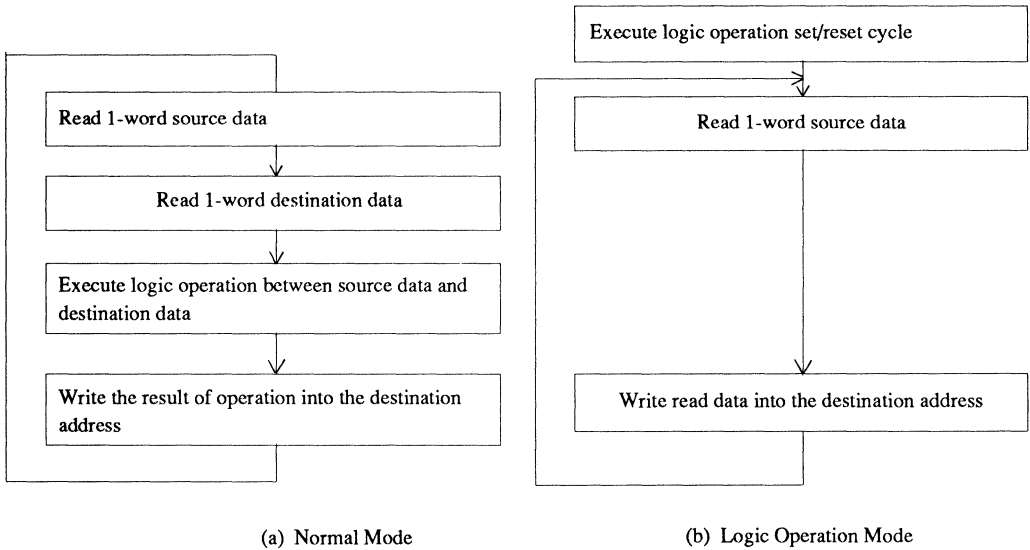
Read 1-word source data

Read 1-word destination data

Execute logic operation between source data and destination data

Write the result of operation into the destination address

(a) Normal Mode

Execute logic operation set/reset cycle

Read 1-word source data

Write read data into the destination address

(b) Logic Operation Mode